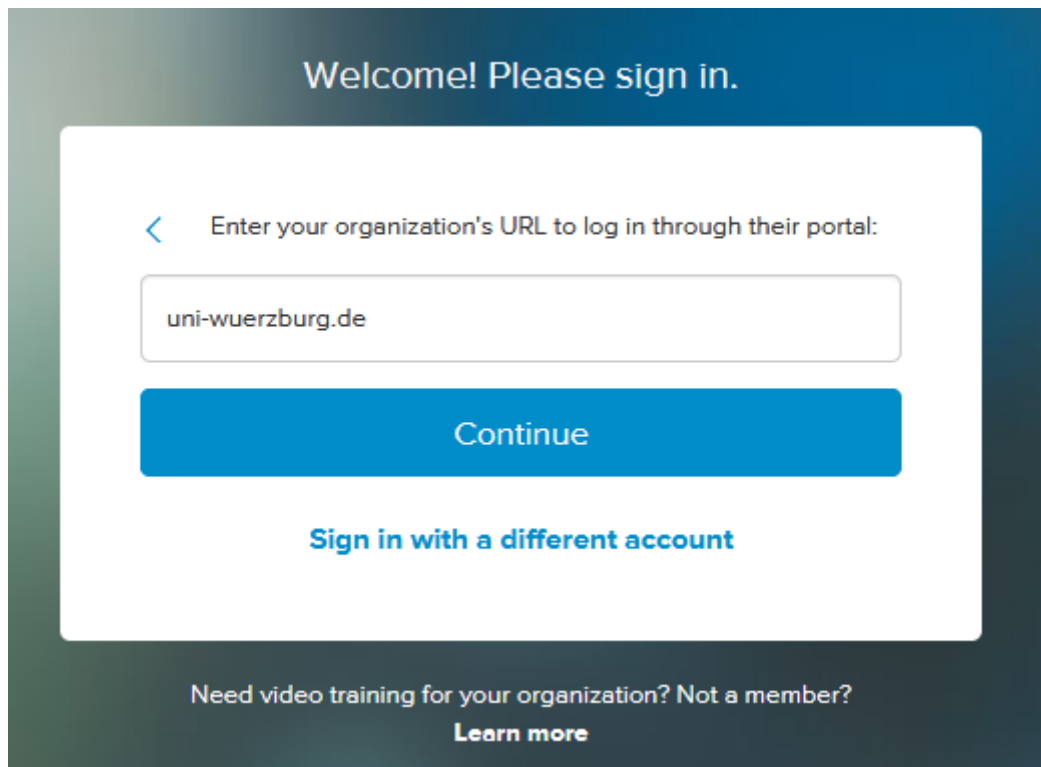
Welcome! Please sign in.

<

Enter your organization's URL to log in through their portal:

uni-wuerzburg.de

Continue

Sign in with a different account

Need video training for your organization? Not a member?

Learn more